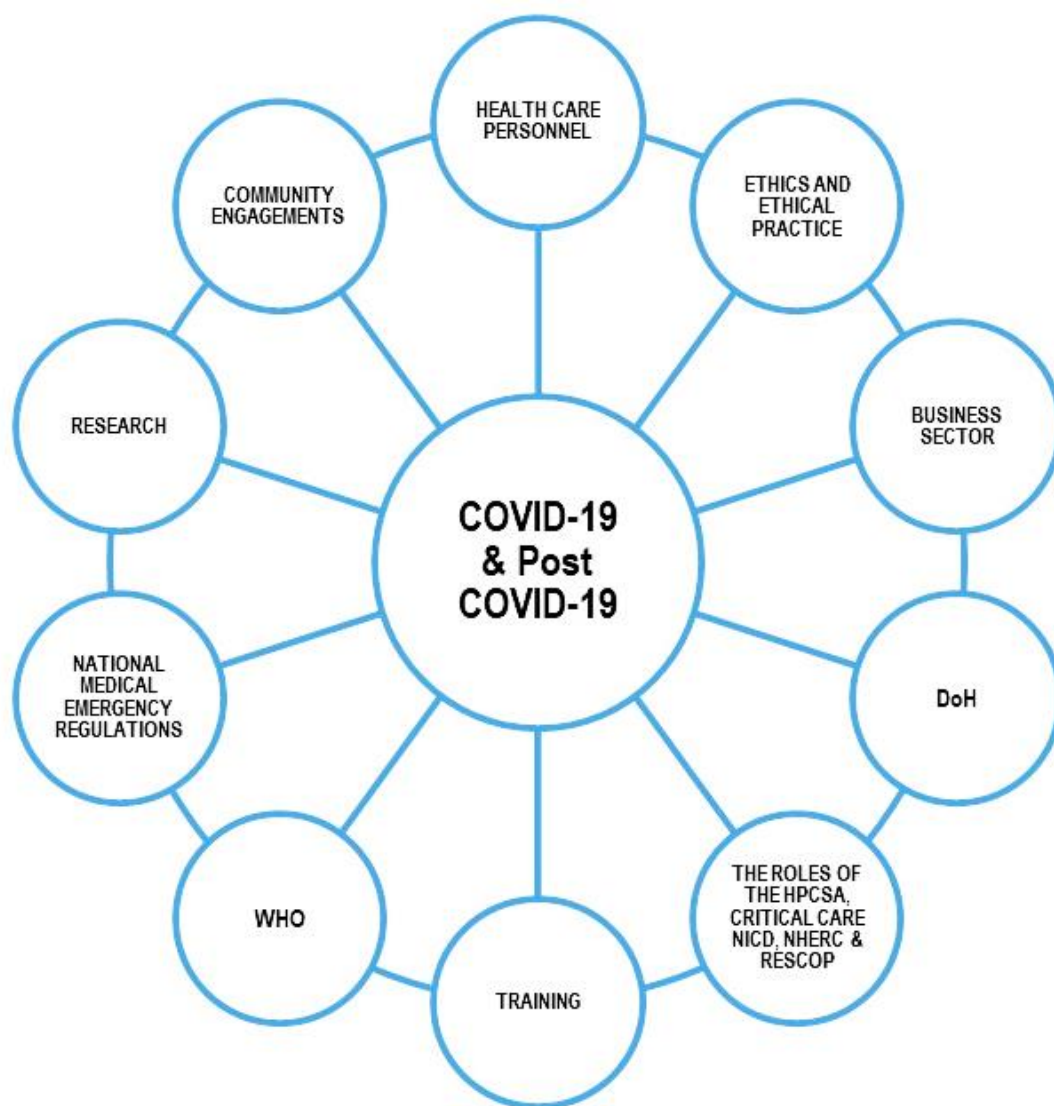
HEALTH CARE PERSONNEL

ETHICS AND ETHICAL PRACTICE

BUSINESS SECTOR

DoH

THE ROLES OF THE HPCSA, CRITICAL CARE NICD, NHERC & RESCOP

TRAINING

WHO

NATIONAL MEDICAL EMERGENCY REGULATIONS

RESEARCH

COMMUNITY ENGAGEMENTS

COVID-19 & Post COVID-19